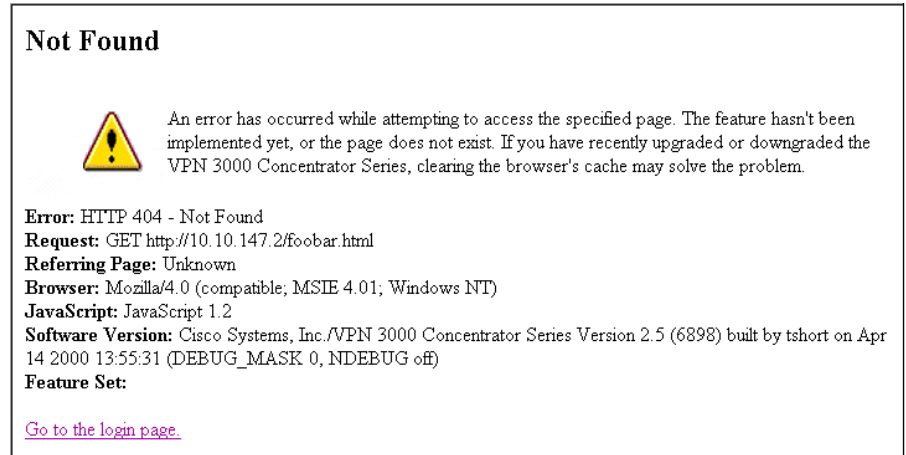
Not Found

An error has occurred while attempting to access the specified page. The feature hasn't been implemented yet, or the page does not exist. If you have recently upgraded or downgraded the VPN 3000 Concentrator Series, clearing the browser's cache may solve the problem.

**Error:** HTTP 404 - Not Found
**Request:** GET http://10.10.147.2/foobar.html
**Referring Page:** Unknown
**Browser:** Mozilla/4.0 (compatible; MSIE 4.01; Windows NT)
**JavaScript:** JavaScript 1.2
**Software Version:** Cisco Systems, Inc./VPN 3000 Concentrator Series Version 2.5 (6898) built by tshort on Apr 14 2000 13:55:31 (DEBUG_MASK 0, NDEBUG off)
**Feature Set:**

Go to the login page.